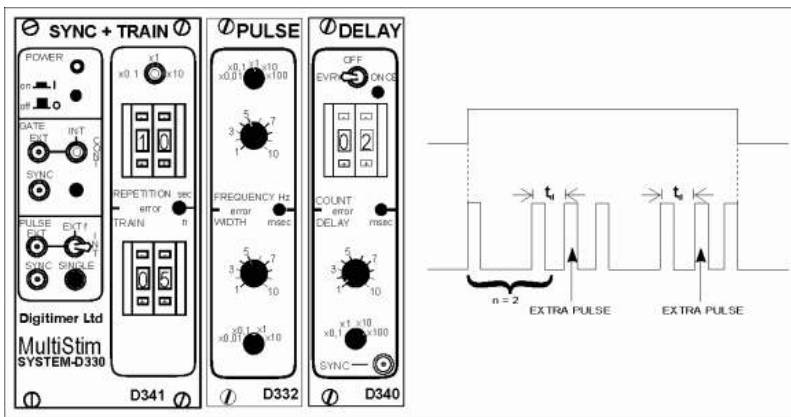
SYNC + TRAIN

POWER

on

off

x1

x0.1

x10

1 0

GATE

EXT

INT

SYNC

REPETITION sec

error

n

TRAIN

0 5

PULSE

EXT

EXT f

SYNC

SINGLE

Digitimer Ltd

MultiStim

SYSTEM-D330

D341

PULSE

x0.1 x1 x10

x0.01 x100

5

3 7

1 10

FREQUENCY Hz

error

WIDTH msec

5

3 7

1 10

x0.1 x1

x0.01 x10

D332

DELAY

OFF

EVRY ONCE

0 2

COUNT

error

DELAY msec

5

3 7

1 10

x1 x10

x0.1 x100

SYNC

D340

$t_d$

$t_d$

n = 2

EXTRA PULSE

EXTRA PULSE